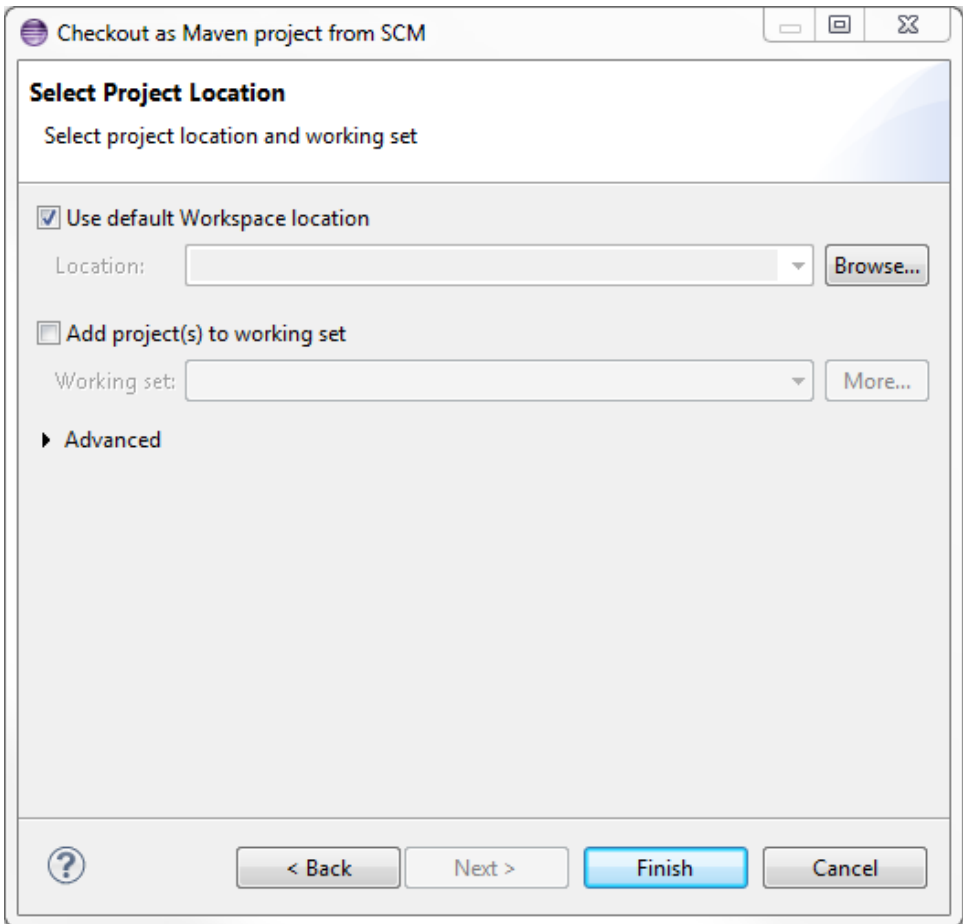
Checkout as Maven project from SCM

Select Project Location

Select project location and working set

Use default Workspace location

Location:

Browse...

Add project(s) to working set

Working set:

More...

Advanced

?

< Back

Next >

Finish

Cancel